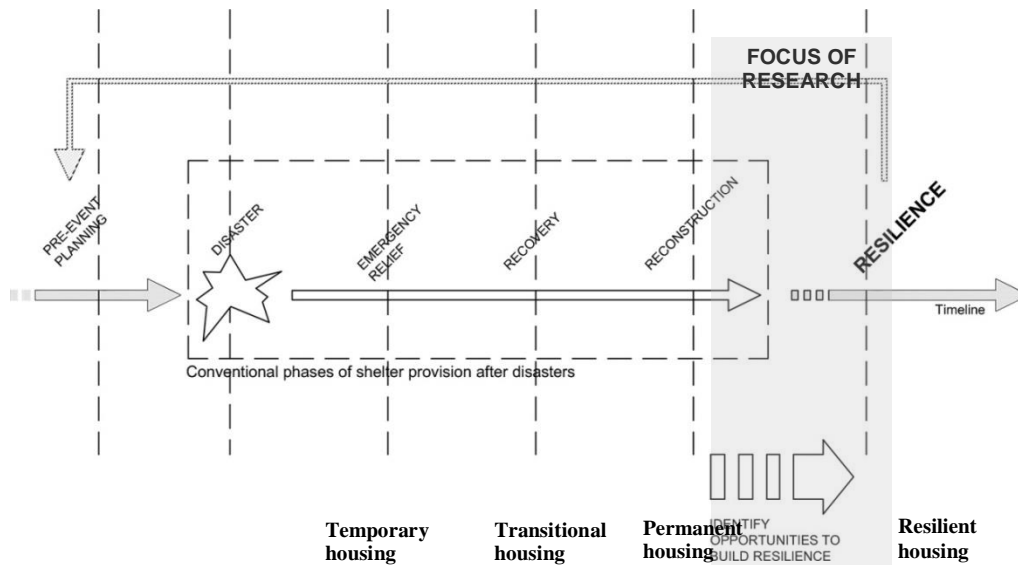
FOCUS OF RESEARCH

PRE-EVENT PLANNING

DISASTER

EMERGENCY RELIEF

RECOVERY

RECONSTRUCTION

RESILIENCE

Timeline

Conventional phases of shelter provision after disasters

IDENTIFY OPPORTUNITIES TO BUILD RESILIENCE

Temporary housing

Transitional housing

Permanent housing

Resilient housing